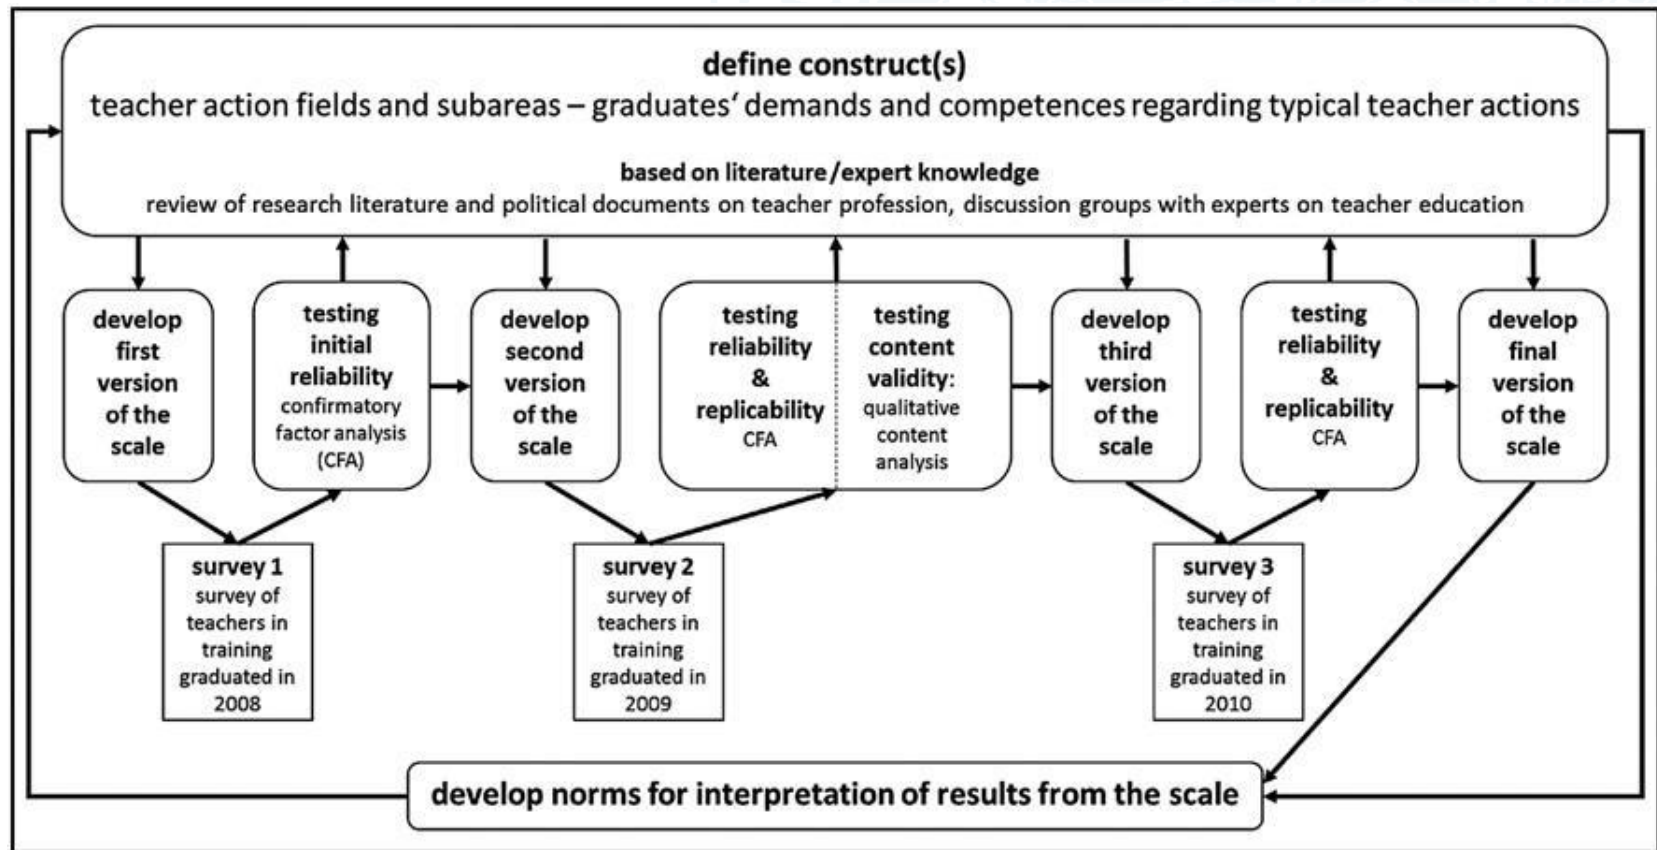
define construct(s)
teacher action fields and subareas – graduates' demands and competences regarding typical teacher actions

based on literature / expert knowledge
review of research literature and political documents on teacher profession, discussion groups with experts on teacher education

develop first version of the scale

testing initial reliability
confirmatory factor analysis (CFA)

develop second version of the scale

testing reliability & replicability
CFA

testing content validity:
qualitative content analysis

develop third version of the scale

testing reliability & replicability
CFA

develop final version of the scale

survey 1
survey of teachers in training graduated in 2008

survey 2
survey of teachers in training graduated in 2009

survey 3
survey of teachers in training graduated in 2010

develop norms for interpretation of results from the scale